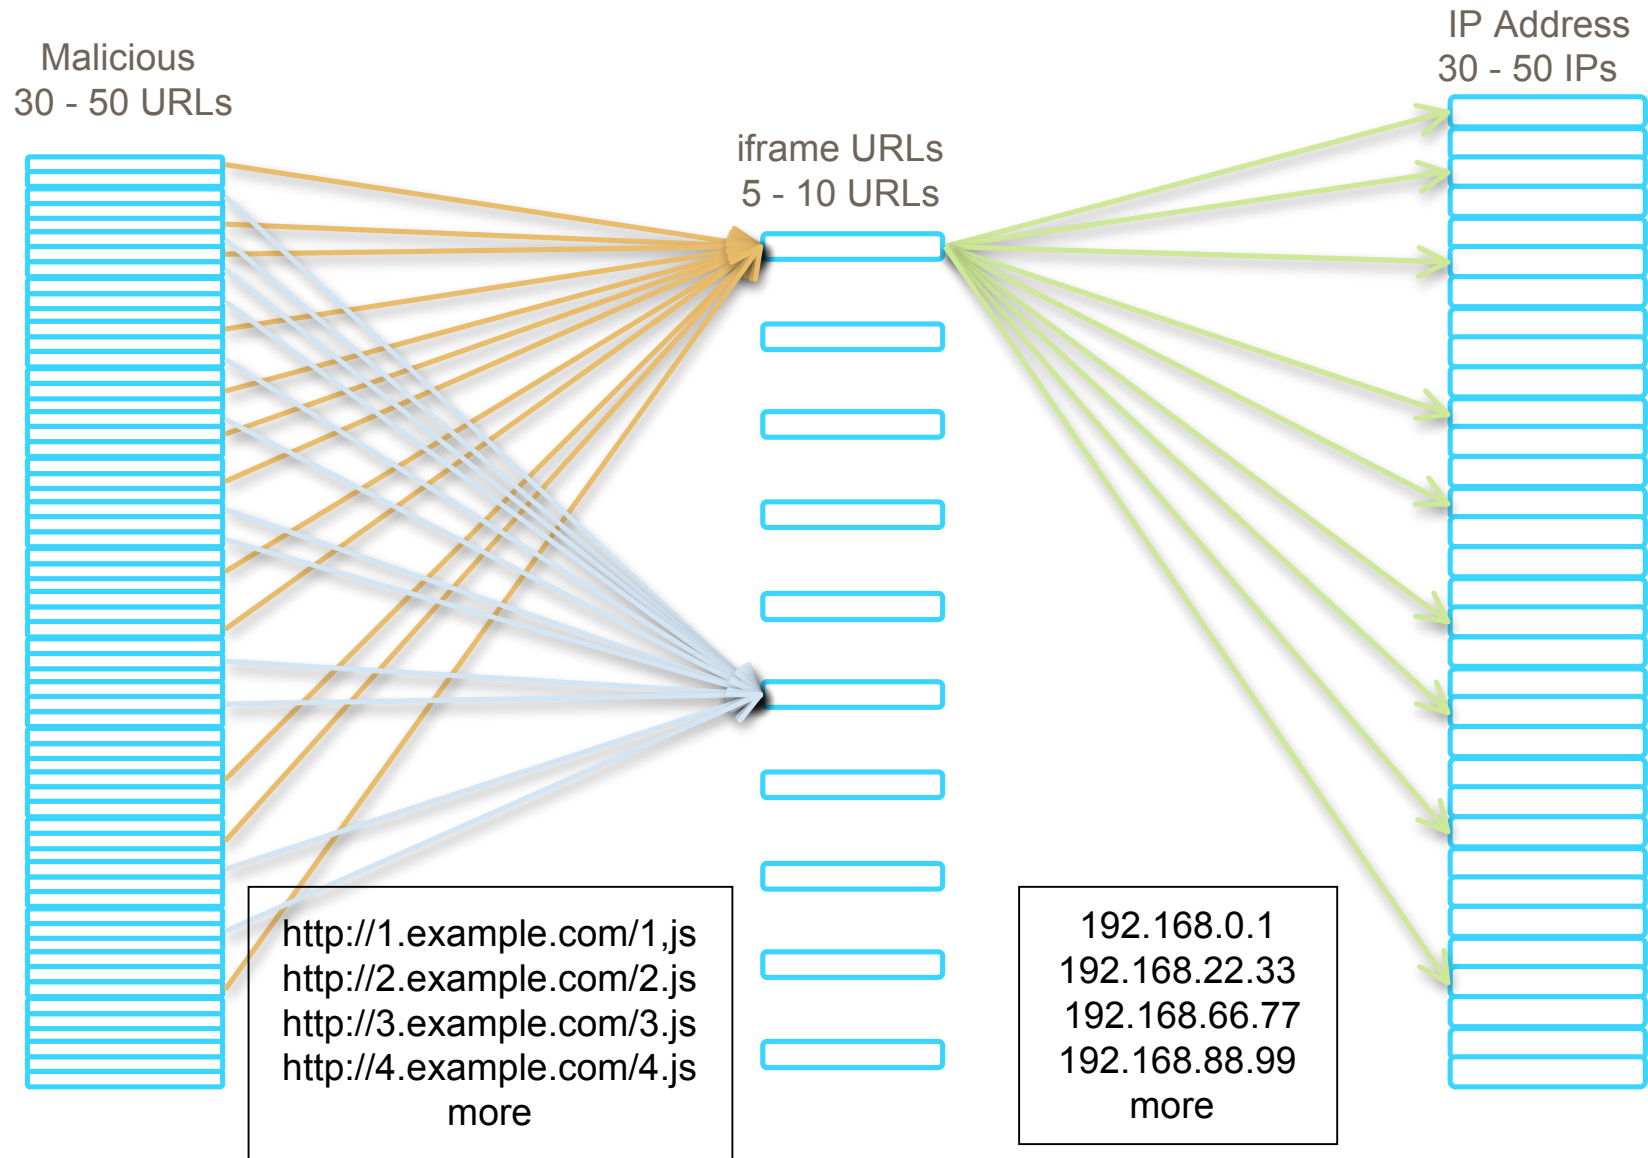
Malicious
30 - 50 URLs

iframe URLs
5 - 10 URLs

IP Address
30 - 50 IPs

http://1.example.com/1,js
http://2.example.com/2.js
http://3.example.com/3.js
http://4.example.com/4.js
more

192.168.0.1
192.168.22.33
192.168.66.77
192.168.88.99
more